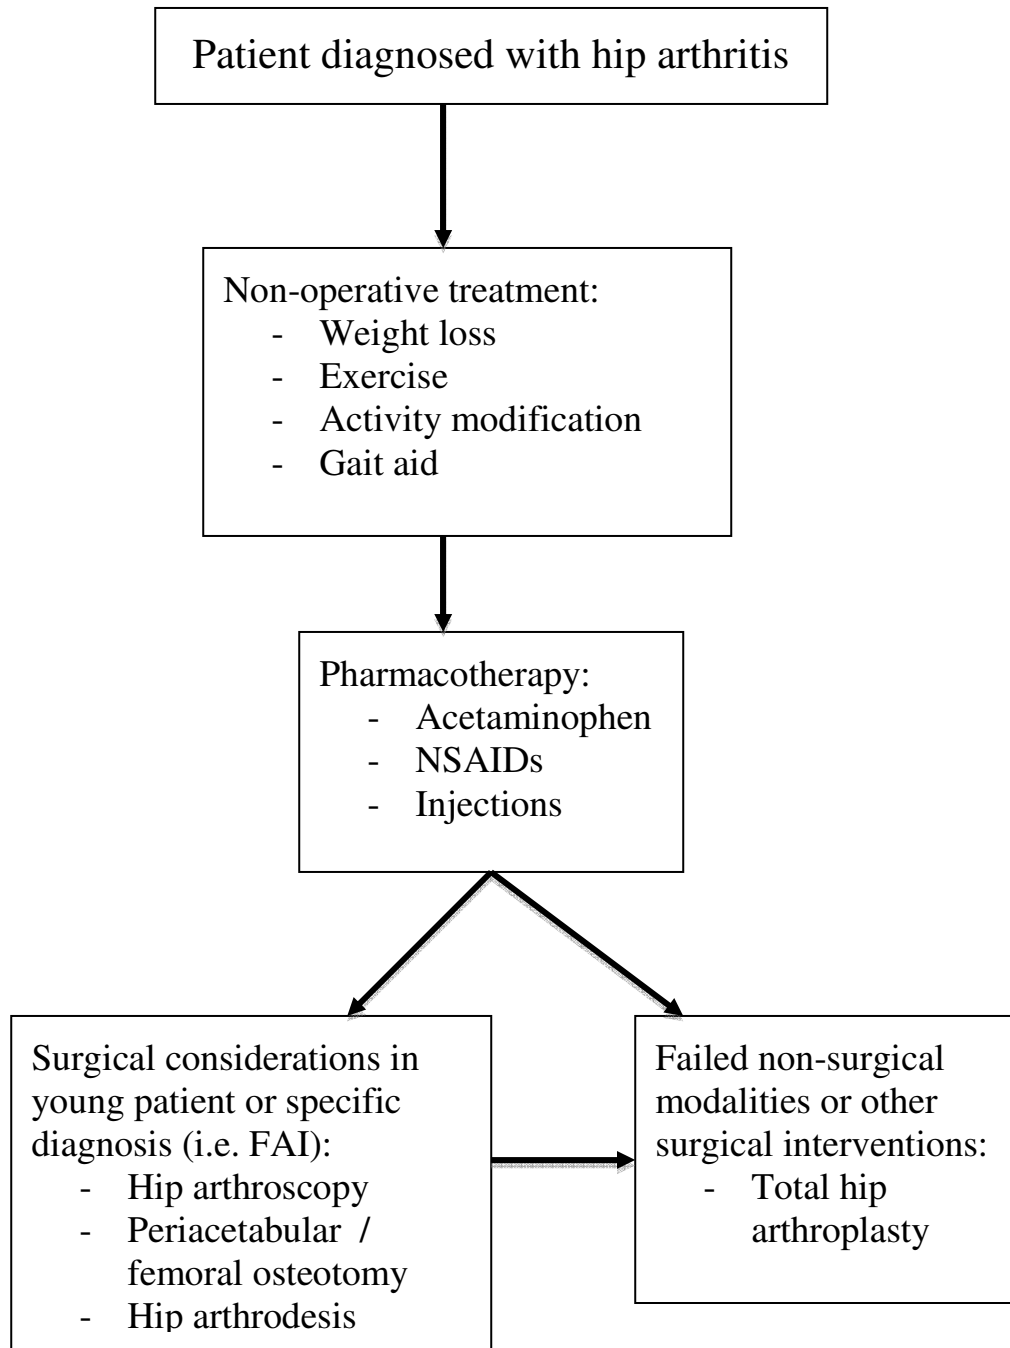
Patient diagnosed with hip arthritis

Non-operative treatment:
- Weight loss
- Exercise
- Activity modification
- Gait aid

Pharmacotherapy:
- Acetaminophen
- NSAIDs
- Injections

Surgical considerations in young patient or specific diagnosis (i.e. FAI):
- Hip arthroscopy
- Periacetabular / femoral osteotomy
- Hip arthrodesis

Failed non-surgical modalities or other surgical interventions:
- Total hip arthroplasty